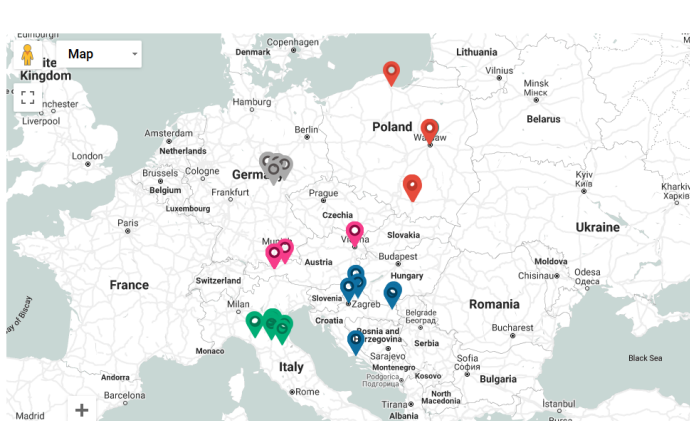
Edinburgh
Map
ite Kingdom
Denmark
Copenhagen
Lithuania
Vilnius
Minsk
Мінск
Belarus
nchester
Liverpool
Hamburg
Poland
Warsaw
Amsterdam
Berlin
London
Netherlands
Brussels
Cologne
Germany
Belgium
Frankfurt
Kyiv
Київ
Kharkiv
Харків
Luxembourg
Prague
Paris
Czechia
Slovakia
Ukraine
Munich
Vienna
Budapest
France
Austria
Moldova
Switzerland
Hungary
Odesa
Одеса
Slovenia
Zagreb
Milan
Croatia
Romania
Belgrade
Београд
Serbia
Bucharest
ay of Biscay
Bosnia and Herzegovina
Monaco
Sarajevo
Black Sea
Italy
Andorra
Montenegro
Sofia
София
Podgorica
Подгорица
Bulgaria
Rome
Barcelona
Madrid
Tirana
Albania
Macedonia